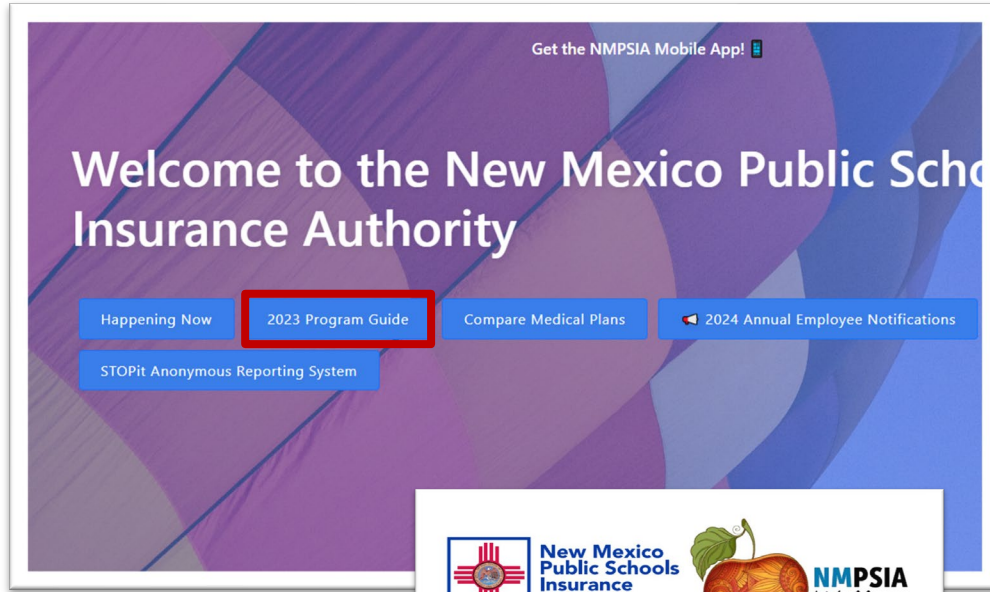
Get the NMPSIA Mobile App! 📱

Welcome to the New Mexico Public Scho
Insurance Authority

Happening Now

2023 Program Guide

Compare Medical Plans

📢 2024 Annual Employee Notifications

STOPit Anonymous Reporting System

New Mexico Public Schools Insurance

NMPSIA